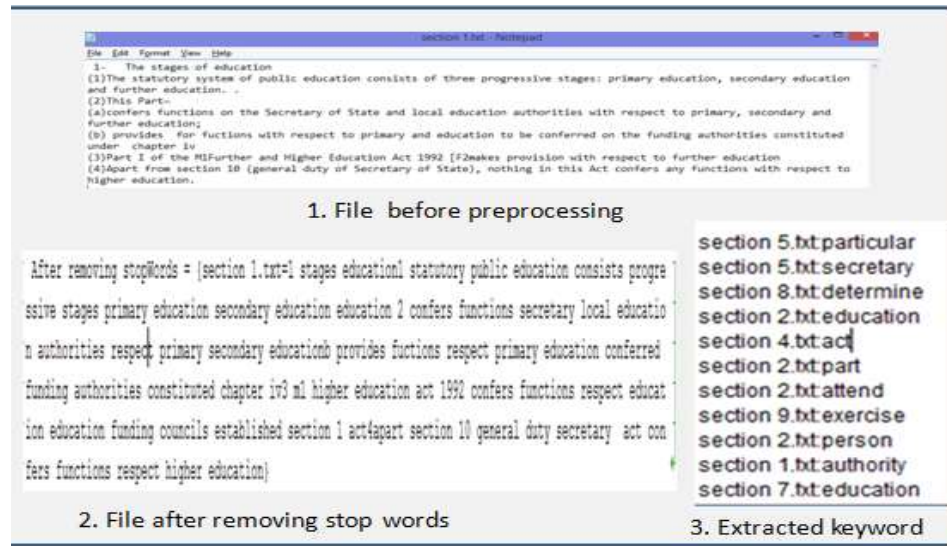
section 1.txt - Notepad
File Edit Format View Help
1- The stages of education
(1)The statutory system of public education consists of three progressive stages: primary education, secondary education and further education. .
(2)This Part–
(a)confers functions on the Secretary of State and local education authorities with respect to primary, secondary and further education;
(b) provides for fuctions with respect to primary and education to be conferred on the funding authorities constituted under chapter iv
(3)Part I of the M1Further and Higher Education Act 1992 [F2makes provision with respect to further education
(4)Apart from section 10 (general duty of Secretary of State), nothing in this Act confers any functions with respect to higher education.

1. File before preprocessing

After removing stopWords = {section 1.txt=1 stages education1 statutory public education consists progressive stages primary education secondary education education 2 confers functions secretary local education authorities respect primary secondary educationb provides fuctions respect primary education conferred funding authorities constituted chapter iv3 m1 higher education act 1992 confers functions respect education education funding councils established section 1 act4apart section 10 general duty secretary act confers functions respect higher education}

2. File after removing stop words

section 5.txt:particular
section 5.txt:secretary
section 8.txt:determine
section 2.txt:education
section 4.txt:act
section 2.txt:part
section 2.txt:attend
section 9.txt:exercise
section 2.txt:person
section 1.txt:authority
section 7.txt:education

3. Extracted keyword